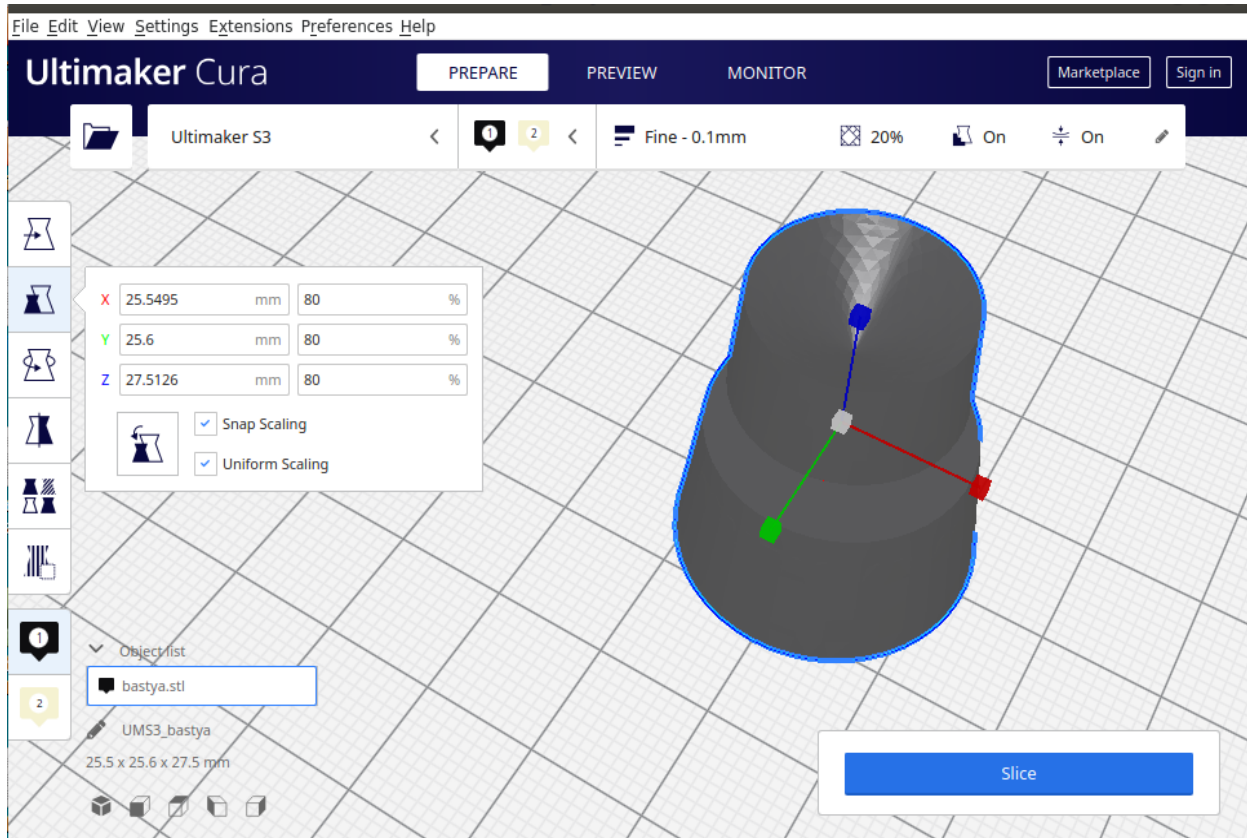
File Edit View Settings Extensions Preferences Help

Ultimaker Cura

PREPARE PREVIEW MONITOR

Marketplace Sign in

Ultimaker S3

1 2

Fine - 0.1mm 20% On On

| | | | |
|---|---|---|---|
| X | 25.5495 mm | 80 | % |
| Y | 25.6 mm | 80 | % |
| Z | 27.5126 mm | 80 | % |

Snap Scaling

Uniform Scaling

1

2

Object list

bastya.stl

UMS3_bastya

25.5 x 25.6 x 27.5 mm

Slice